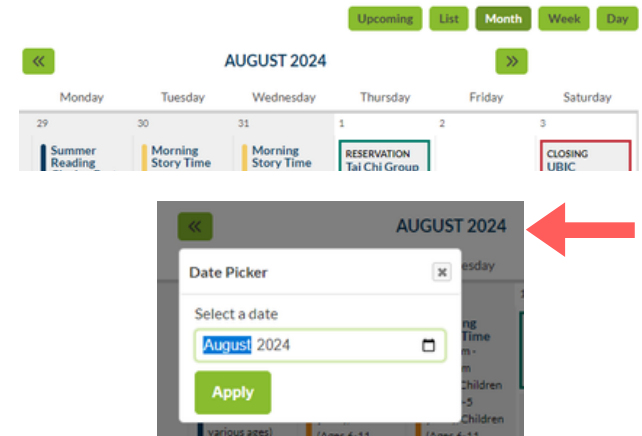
Upcoming List Month Week Day

«

AUGUST 2024

»

| Monday | Tuesday | Wednesday | Thursday | Friday | Saturday |
|---|---|---|---|---|---|
| 29 Summer Reading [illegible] | 30 Morning Story Time | 31 Morning Story Time | 1 RESERVATION Tai Chi Group | 2 | 3 CLOSING UBIC |

«

AUGUST 2024

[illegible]esday

Date Picker

Select a date

August 2024

Apply

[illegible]g Time
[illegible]m -
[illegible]m
Children
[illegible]-5
Children

various ages)

(Ages 6-11

(Ages 6-11